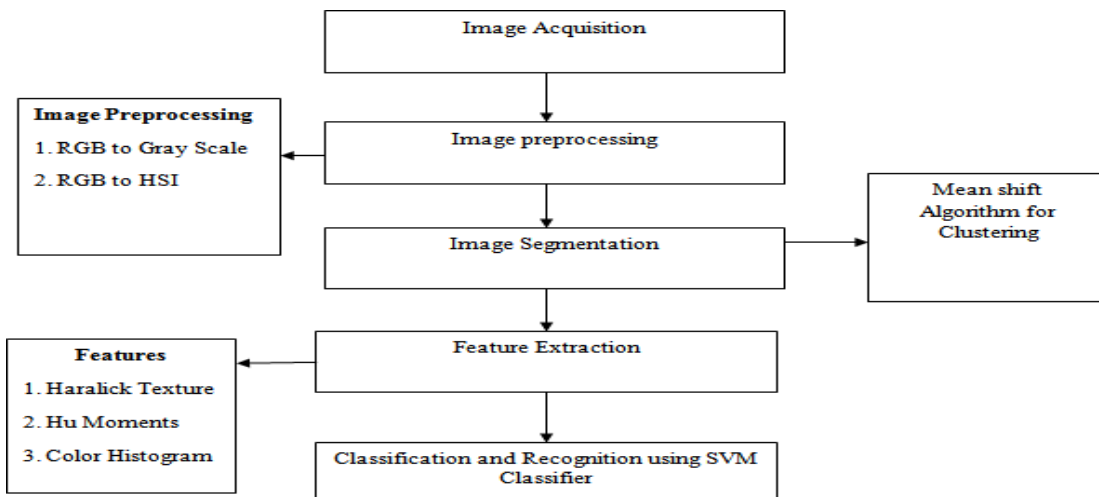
Image Acquisition

Image Preprocessing
1. RGB to Gray Scale
2. RGB to HSI

Image preprocessing

Mean shift Algorithm for Clustering

Image Segmentation

Features
1. Haralick Texture
2. Hu Moments
3. Color Histogram

Feature Extraction

Classification and Recognition using SVM Classifier